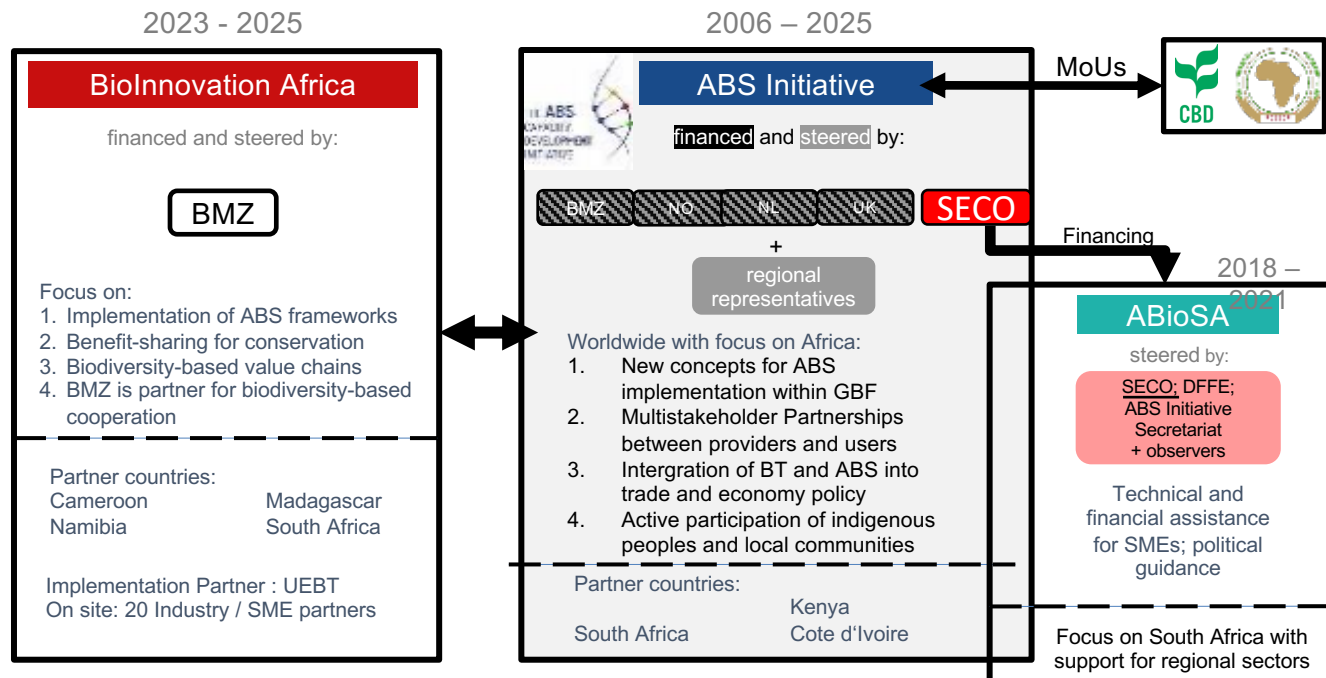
2023 - 2025

BioInnovation Africa

financed and steered by:

BMZ

Focus on:
1. Implementation of ABS frameworks
2. Benefit-sharing for conservation
3. Biodiversity-based value chains
4. BMZ is partner for biodiversity-based cooperation

Partner countries:
Cameroon
Namibia
Madagascar
South Africa

Implementation Partner : UEBT
On site: 20 Industry / SME partners

2006 – 2025

ABS CAPACITY DEVELOPMENT INITIATIVE

ABS Initiative

financed and steered by:

BMZ NO NL UK SECO

+

regional representatives

Worldwide with focus on Africa:
1. New concepts for ABS implementation within GBF
2. Multistakeholder Partnerships between providers and users
3. Intergration of BT and ABS into trade and economy policy
4. Active participation of indigenous peoples and local communities

Partner countries:
South Africa
Kenya
Cote d'Ivoire

MoUs

CBD

Financing

2018 – 2021

ABioSA

steered by:

SECO; DFFE; ABS Initiative Secretariat + observers

Technical and financial assistance for SMEs; political guidance

Focus on South Africa with support for regional sectors